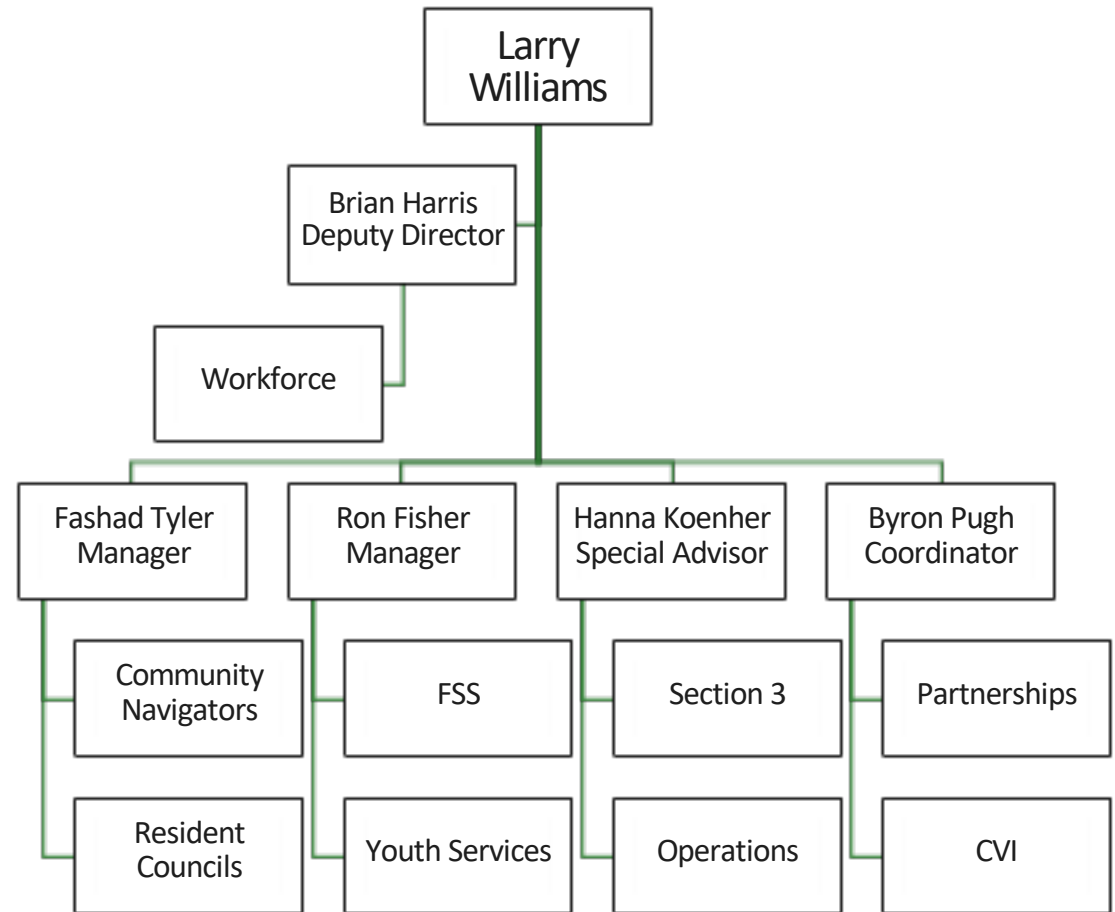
Larry Williams

Brian Harris
Deputy Director

Workforce

Fashad Tyler
Manager

Community Navigators

Resident Councils

Ron Fisher
Manager

FSS

Youth Services

Hanna Koenher
Special Advisor

Section 3

Operations

Byron Pugh
Coordinator

Partnerships

CVI